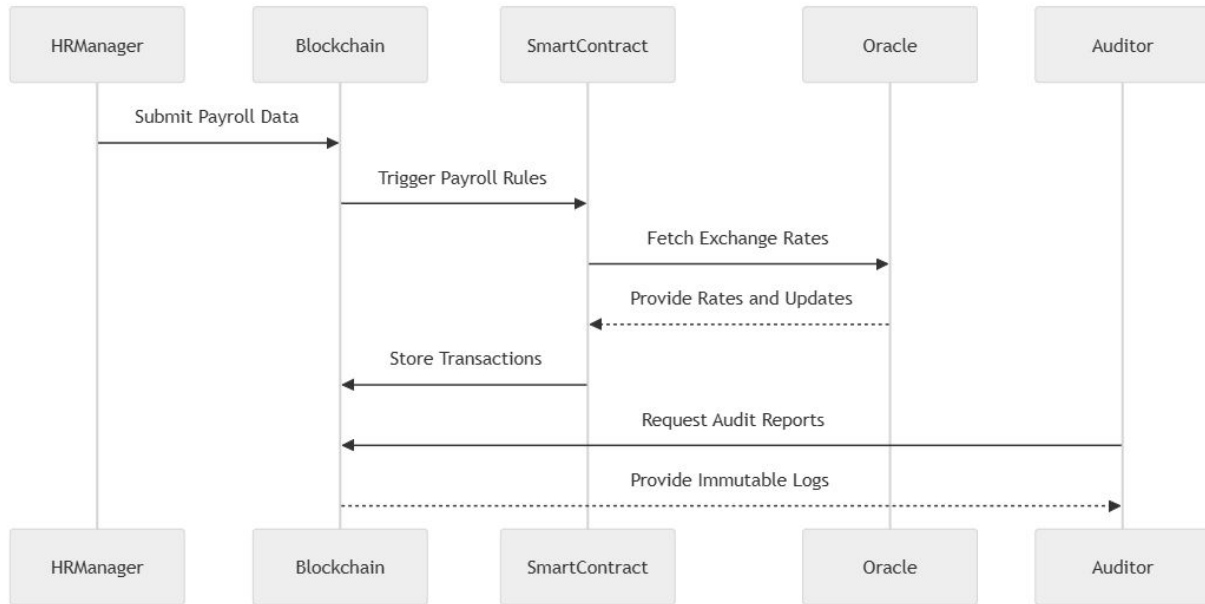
HRManager
Blockchain
SmartContract
Oracle
Auditor

Submit Payroll Data

Trigger Payroll Rules

Fetch Exchange Rates

Provide Rates and Updates

Store Transactions

Request Audit Reports

Provide Immutable Logs

HRManager
Blockchain
SmartContract
Oracle
Auditor